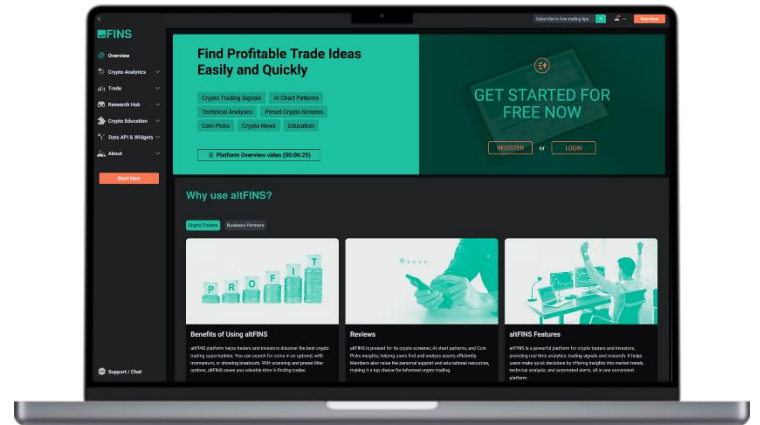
Subscribe to free trading tips

Start Now

altFINS

Overview

Crypto Analytics

Trade

Research Hub

Crypto Education

Data API & Widgets

About

Start Now

Support / Chat

Find Profitable Trade Ideas Easily and Quickly

Crypto Trading Signals

AI Chart Patterns

Technical Analyses

Preset Crypto Screens

Coin Picks

Crypto News

Education

Platform Overview video (00:06:25)

GET STARTED FOR FREE NOW

REGISTER

or

LOGIN

Why use altFINS?

Crypto Traders

Business Partners

PROFIT

Benefits of Using altFINS

altFINS platform helps traders and investors discover the best crypto trading opportunities. You can search for coins in an uptrend, with momentum, or showing breakouts. With scanning and preset filter options, altFINS saves you valuable time in finding trades.

Reviews

altFINS is praised for its crypto screener, AI chart patterns, and Coin Picks insights, helping users find and analyze assets efficiently. Members also value the personal support and educational resources, making it a top choice for informed crypto trading.

altFINS Features

altFINS is a powerful platform for crypto traders and investors, providing real-time analytics, trading signals and research. It helps users make quick decisions by offering insights into market trends, technical analysis, and automated alerts, all in one convenient platform.